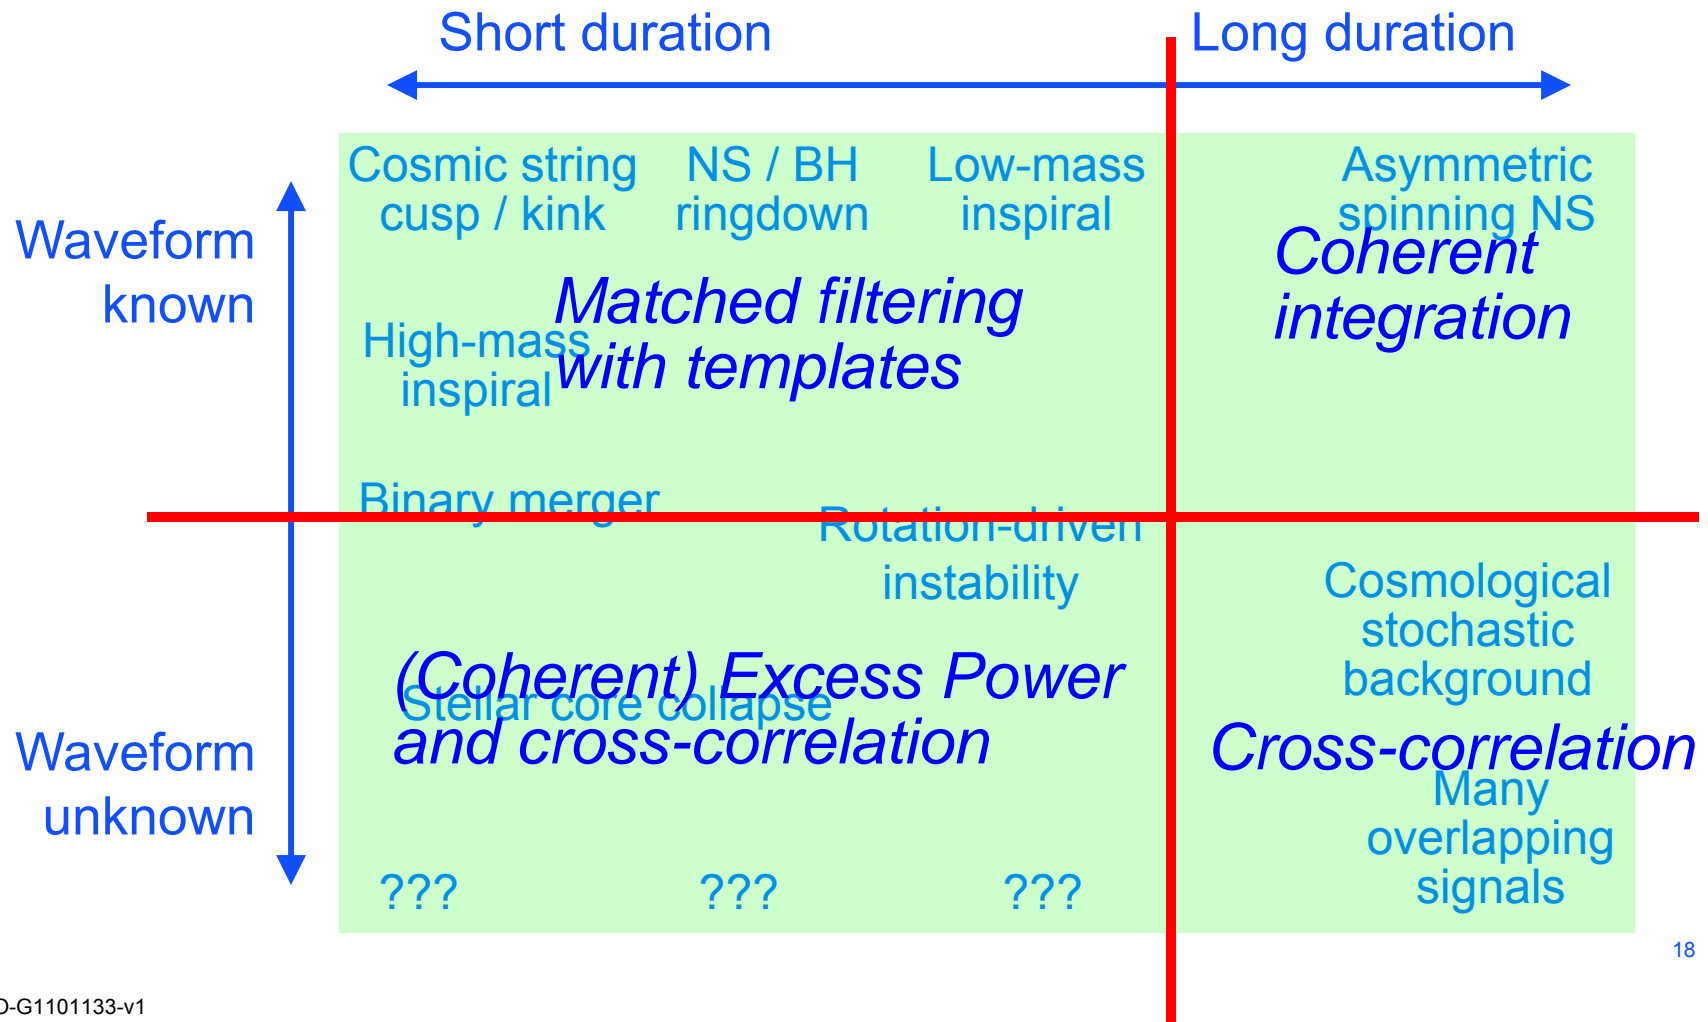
Short duration

Long duration

Waveform known

Waveform unknown

Cosmic string cusp / kink

NS / BH ringdown

Low-mass inspiral

Asymmetric spinning NS

Coherent integration

Matched filtering with templates

High-mass inspiral

Binary merger

Rotation-driven instability

Cosmological stochastic background

(Coherent) Excess Power and cross-correlation

Stellar core collapse

Cross-correlation

Many overlapping signals

???

???

???

18

D-G1101133-v1